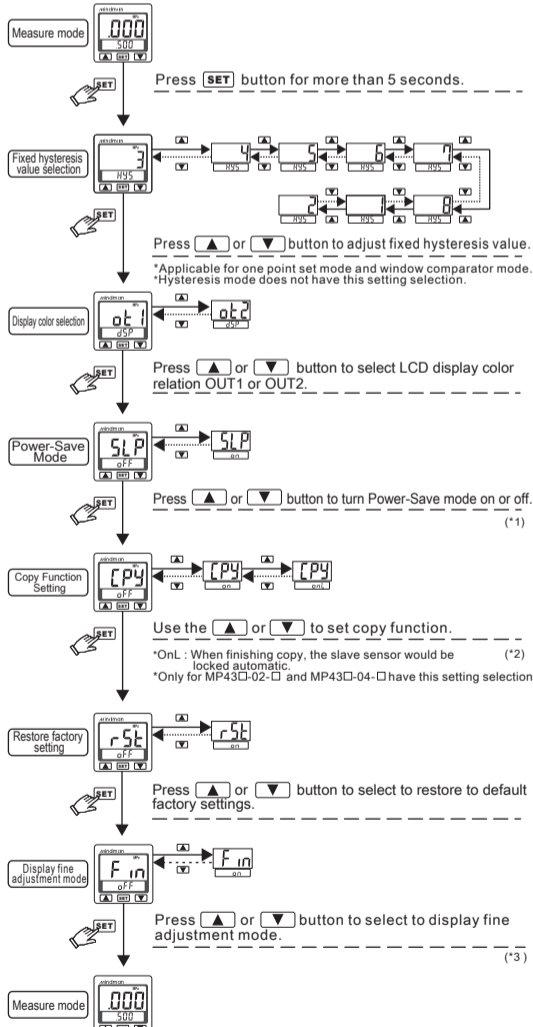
Measure mode

windmon
MPa
.000
500
SET

SET

Press SET button for more than 5 seconds.

Fixed hysteresis value selection

windmon
3
HYS
SET

4 HYS
5 HYS
6 HYS
7 HYS
2 HYS
1 HYS
8 HYS

SET

Press ▲ or ▼ button to adjust fixed hysteresis value.

*Applicable for one point set mode and window comparator mode.
*Hysteresis mode does not have this setting selection.

Display color selection

windmon
ot 1
dSP
SET

ot2
dSP

SET

Press ▲ or ▼ button to select LCD display color relation OUT1 or OUT2.

Power-Save Mode

windmon
SLP
oFF
SET

SLP
on

SET

Press ▲ or ▼ button to turn Power-Save mode on or off.

(*1)

Copy Function Setting

windmon
CPY
oFF
SET

CPY
on

CPY
onL

SET

Use the ▲ or ▼ to set copy function.

*OnL : When finishing copy, the slave sensor would be locked automatic. (*2)
*Only for MP43□-02-□ and MP43□-04-□ have this setting selection

Restore factory setting

windmon
rSt
oFF
SET

rSt
on

SET

Press ▲ or ▼ button to select to restore to default factory settings.

Display fine adjustment mode

windmon
F in
oFF
SET

F in
on

SET

Press ▲ or ▼ button to select to display fine adjustment mode.

(*3)

Measure mode

windmon
MPa
.000
500
SET